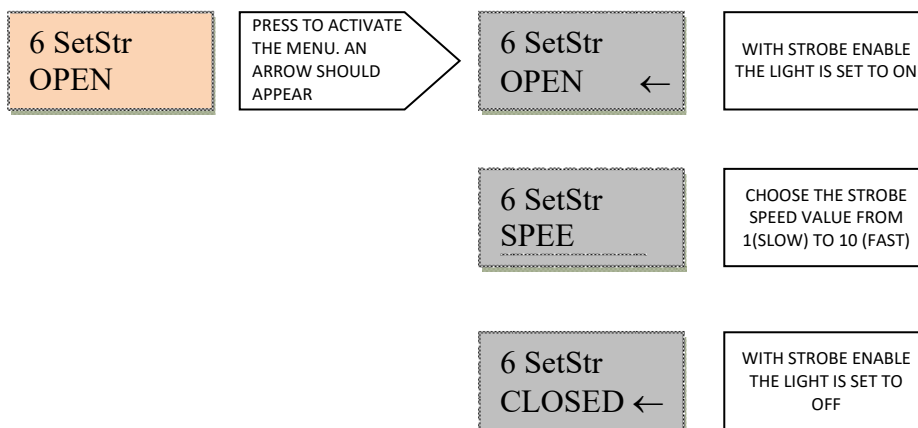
6 SetStr
OPEN

PRESS TO ACTIVATE THE MENU. AN ARROW SHOULD APPEAR

6 SetStr
OPEN ←

WITH STROBE ENABLE THE LIGHT IS SET TO ON

6 SetStr
SPEE

CHOOSE THE STROBE SPEED VALUE FROM 1(SLOW) TO 10 (FAST)

6 SetStr
CLOSED ←

WITH STROBE ENABLE THE LIGHT IS SET TO OFF